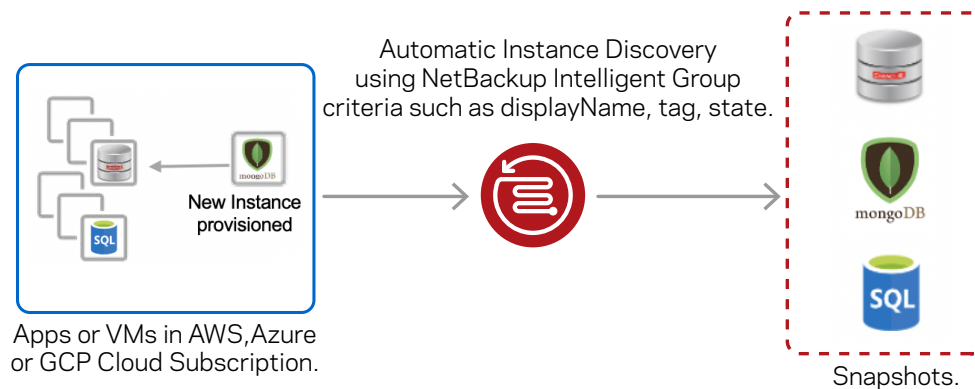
Automatic Instance Discovery using NetBackup Intelligent Group criteria such as displayName, tag, state.

SQL

mongoDB

New Instance provisioned

Apps or VMs in AWS,Azure or GCP Cloud Subscription.

ORACLE

mongoDB

SQL

Snapshots.